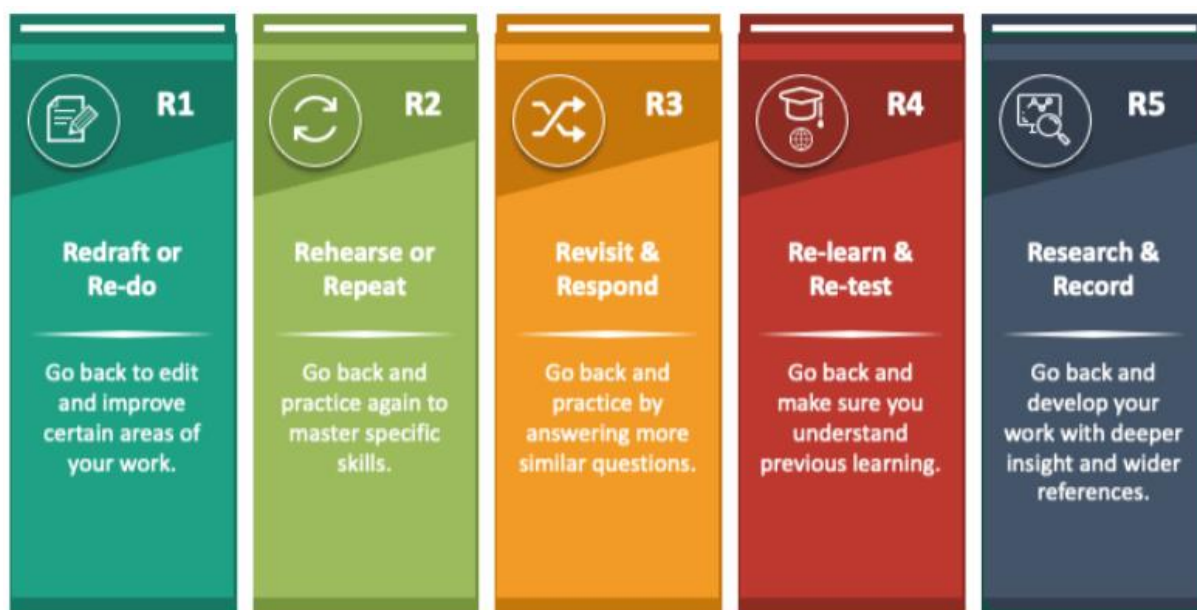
R1

Redraft or Re-do

Go back to edit and improve certain areas of your work.

R2

Rehearse or Repeat

Go back and practice again to master specific skills.

R3

Revisit & Respond

Go back and practice by answering more similar questions.

R4

Re-learn & Re-test

Go back and make sure you understand previous learning.

R5

Research & Record

Go back and develop your work with deeper insight and wider references.